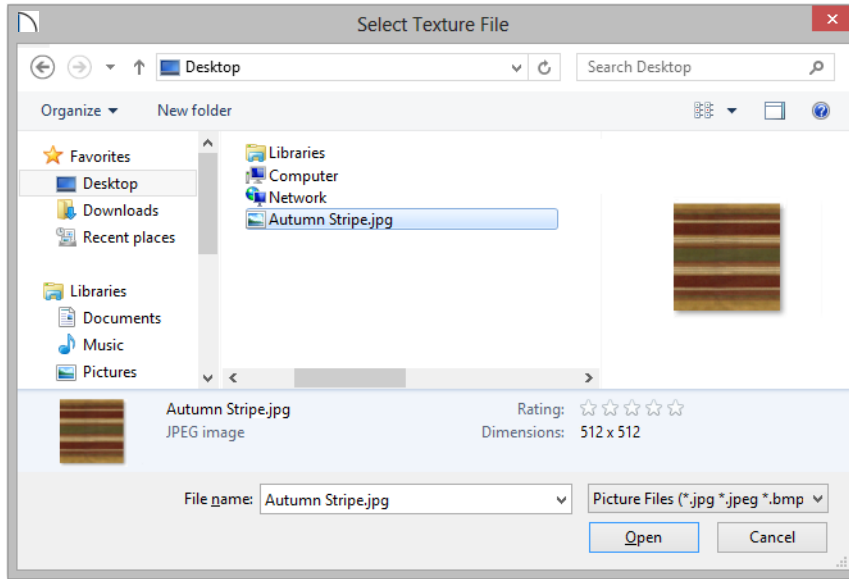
Select Texture File

Desktop

Search Desktop

Organize ▾

New folder

Favorites

Desktop

Downloads

Recent places

Libraries

Documents

Music

Pictures

Libraries

Computer

Network

Autumn Stripe.jpg

Autumn Stripe.jpg

JPEG image

Rating:

Dimensions: 512 x 512

File name: Autumn Stripe.jpg

Picture Files (*.jpg *.jpeg *.bmp

Open

Cancel